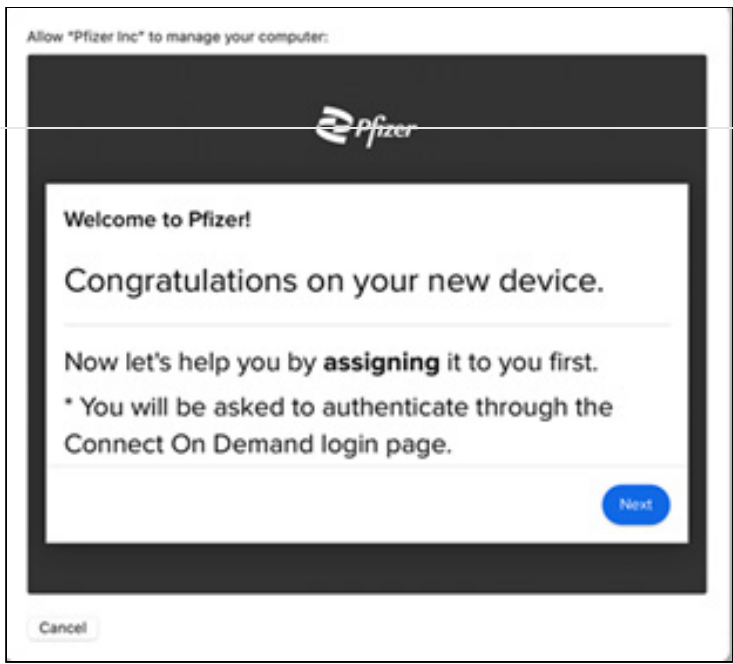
Allow "Pfizer Inc" to manage your computer:

Pfizer

Welcome to Pfizer!

Congratulations on your new device.

Now let's help you by **assigning** it to you first.

* You will be asked to authenticate through the Connect On Demand login page.

Next

Cancel